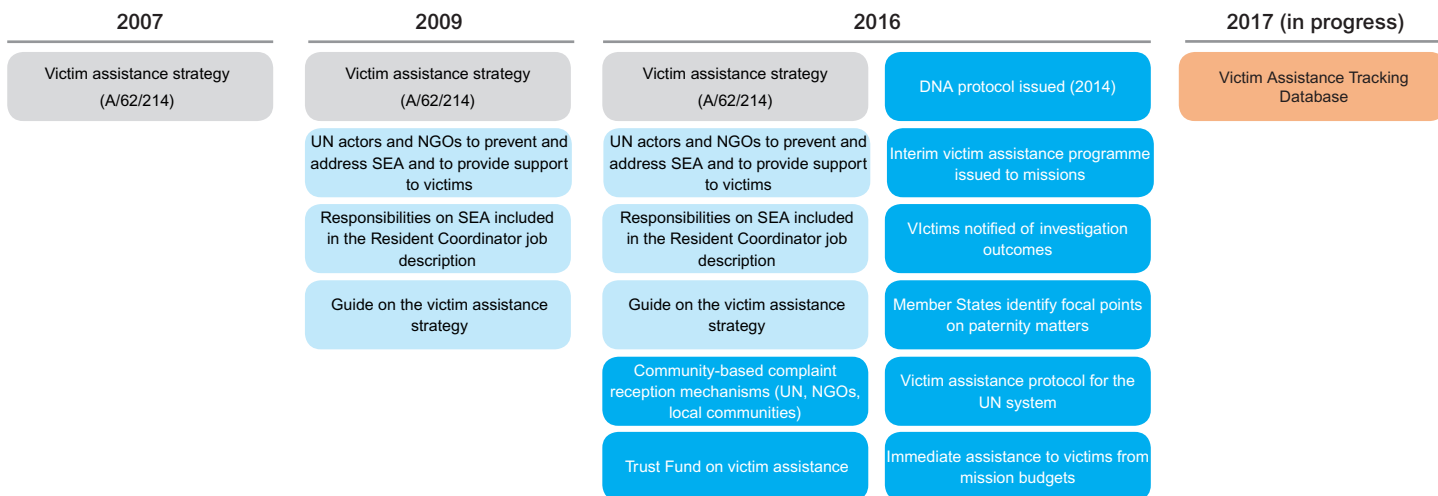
2007

Victim assistance strategy (A/62/214)

2009

Victim assistance strategy (A/62/214)

UN actors and NGOs to prevent and address SEA and to provide support to victims

Responsibilities on SEA included in the Resident Coordinator job description

Guide on the victim assistance strategy

2016

Victim assistance strategy (A/62/214)

UN actors and NGOs to prevent and address SEA and to provide support to victims

Responsibilities on SEA included in the Resident Coordinator job description

Guide on the victim assistance strategy

Community-based complaint reception mechanisms (UN, NGOs, local communities)

Trust Fund on victim assistance

DNA protocol issued (2014)

Interim victim assistance programme issued to missions

VIctims notified of investigation outcomes

Member States identify focal points on paternity matters

Victim assistance protocol for the UN system

Immediate assistance to victims from mission budgets

2017 (in progress)

Victim Assistance Tracking Database